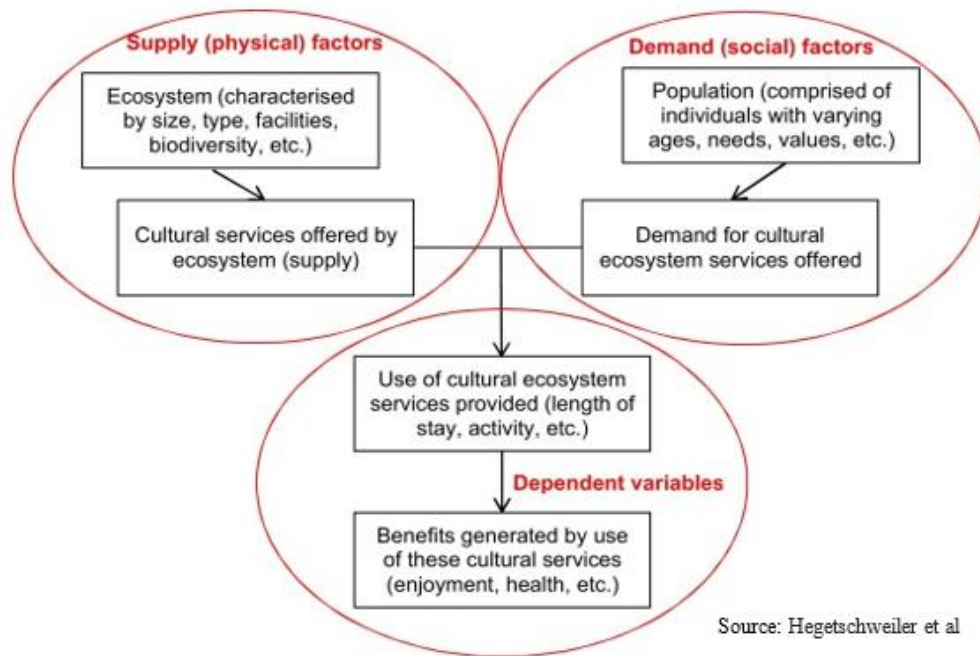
Supply (physical) factors

Ecosystem (characterised by size, type, facilities, biodiversity, etc.)

Cultural services offered by ecosystem (supply)

Demand (social) factors

Population (comprised of individuals with varying ages, needs, values, etc.)

Demand for cultural ecosystem services offered

Use of cultural ecosystem services provided (length of stay, activity, etc.)

Dependent variables

Benefits generated by use of these cultural services (enjoyment, health, etc.)

Source: Hegetschweiler et al